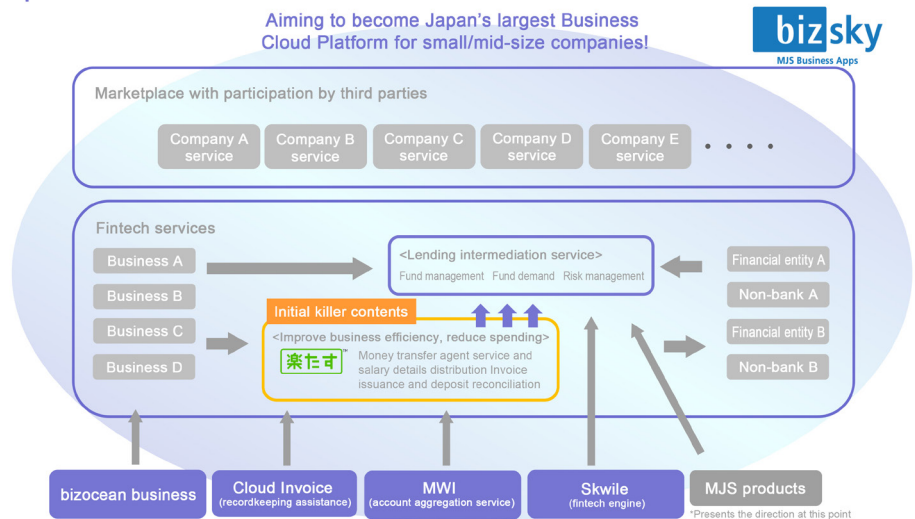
Aiming to become Japan's largest Business Cloud Platform for small/mid-size companies!

bizsky
MJS Business Apps

Marketplace with participation by third parties

Company A service
Company B service
Company C service
Company D service
Company E service
・・・・

Fintech services

Business A
Business B
Business C
Business D

<Lending intermediation service>
Fund management Fund demand Risk management

Initial killer contents
<Improve business efficiency, reduce spending>
楽たす™
Money transfer agent service and salary details distribution Invoice issuance and deposit reconciliation

Financial entity A
Non-bank A
Financial entity B
Non-bank B

bizocean business
Cloud Invoice (recordkeeping assistance)
MWI (account aggregation service)
Skwile (fintech engine)
MJS products

*Presents the direction at this point